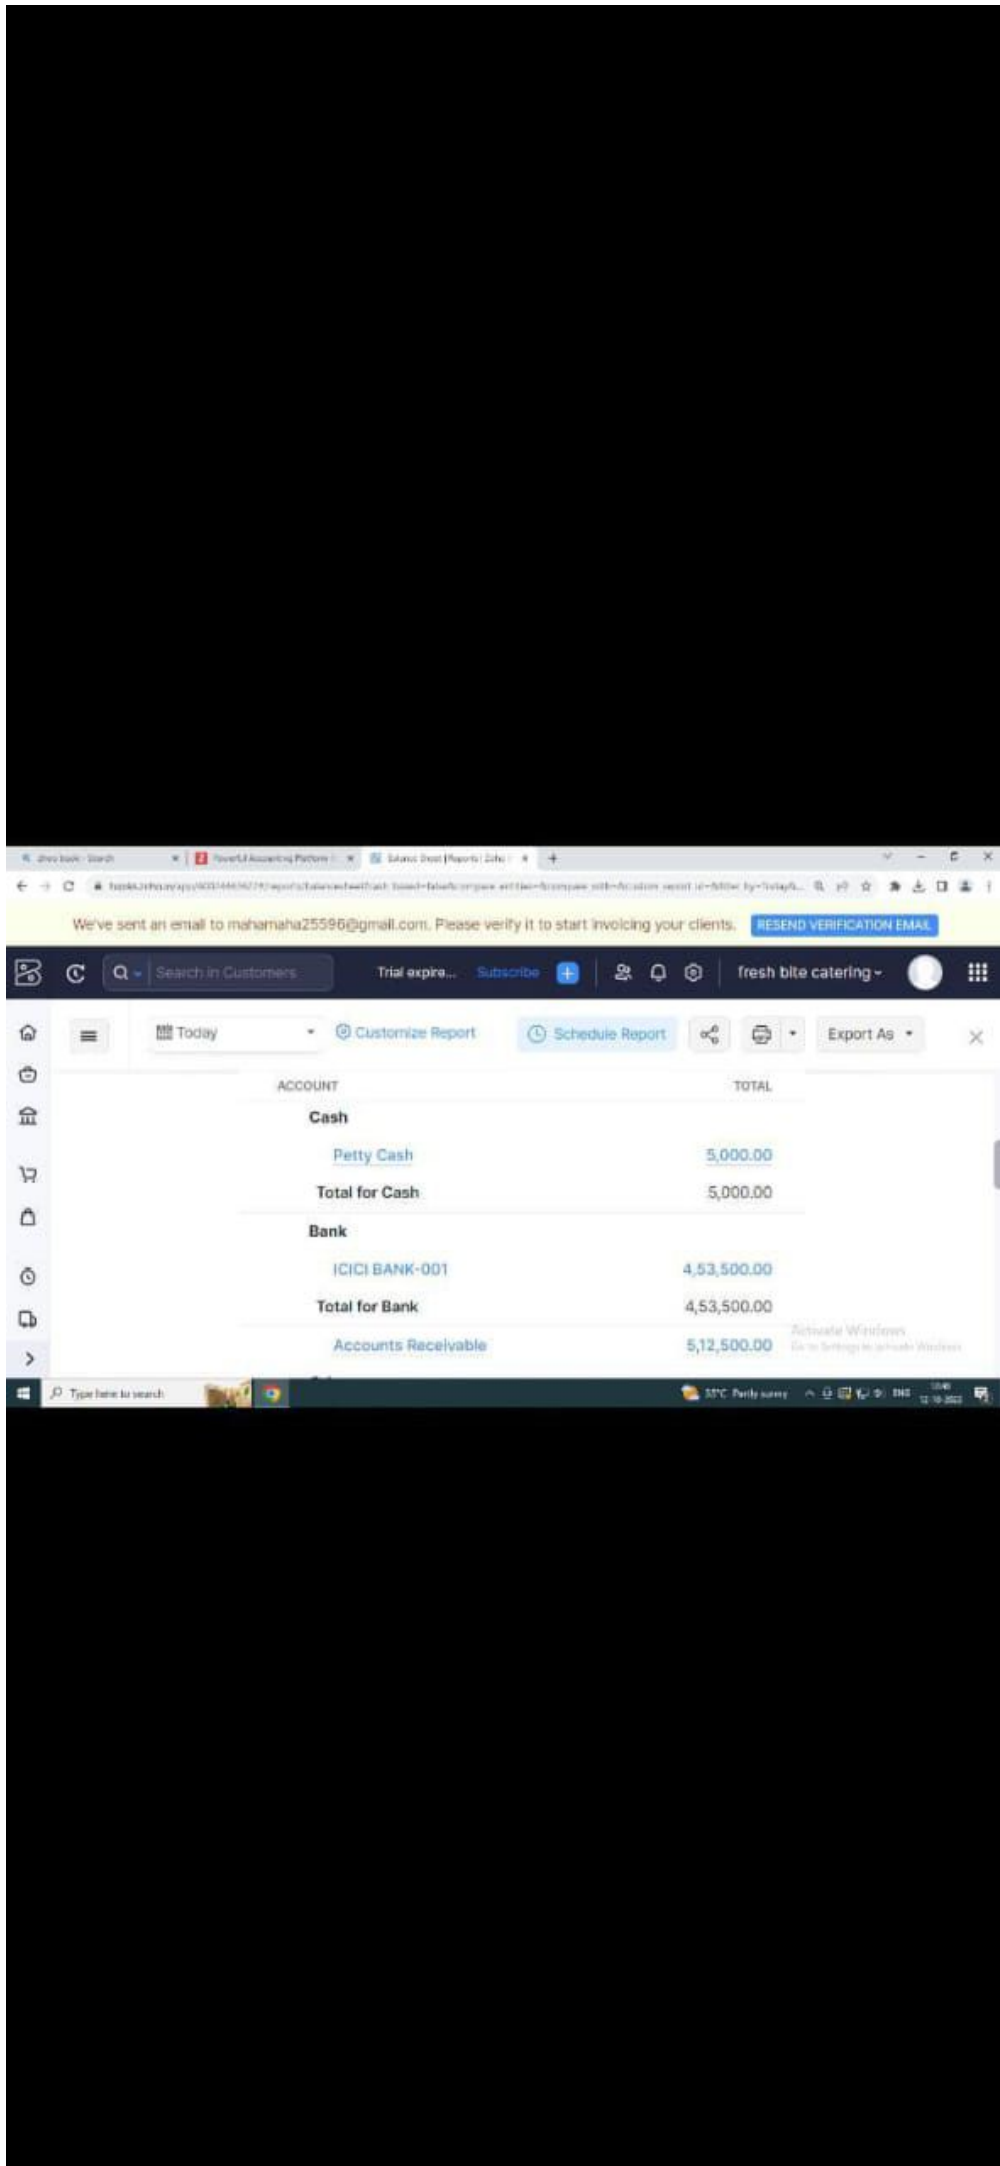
We've sent an email to mahamaha25596@gmail.com. Please verify it to start invoicing your clients. RESEND VERIFICATION EMAIL

Search in Customers

Trial expire... Subscribe

fresh bite catering

Today

Customize Report

Schedule Report

Export As

| ACCOUNT | TOTAL |
|---|---|
| Cash | |
| Petty Cash | 5,000.00 |
| Total for Cash | 5,000.00 |
| Bank | |
| ICICI BANK-001 | 4,53,500.00 |
| Total for Bank | 4,53,500.00 |
| Accounts Receivable | 5,12,500.00 |

Activate Windows
Go to Settings to activate Windows.

Type here to search

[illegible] Partly sunny

ENG